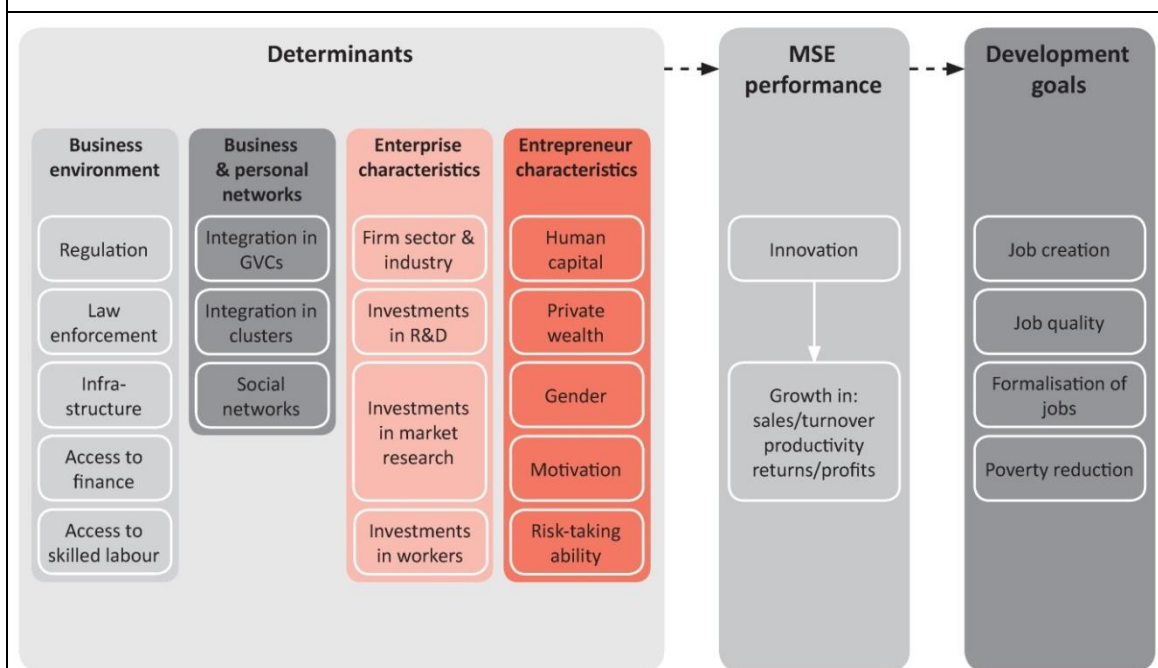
Determinants

Business environment

Regulation

Law enforcement

Infra-structure

Access to finance

Access to skilled labour

Business & personal networks

Integration in GVCs

Integration in clusters

Social networks

Enterprise characteristics

Firm sector & industry

Investments in R&D

Investments in market research

Investments in workers

Entrepreneur characteristics

Human capital

Private wealth

Gender

Motivation

Risk-taking ability

MSE performance

Innovation

Growth in: sales/turnover productivity returns/profits

Development goals

Job creation

Job quality

Formalisation of jobs

Poverty reduction